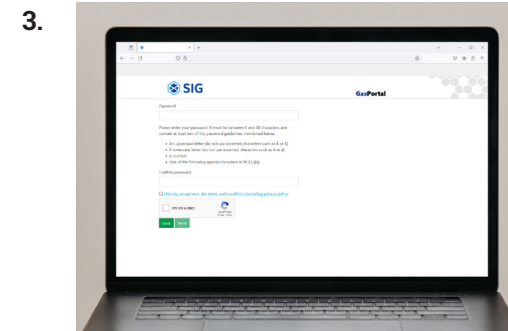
3.

SIG

GasPortal

Password

Please enter your password. It must be between 8 and 30 characters and contain at least one of the password guidelines mentioned below.

• An uppercase letter (do not use accented characters such as Á or É)
• A lowercase letter (do not use accented characters such as á or é)
• A number
• One of the following special characters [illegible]

Confirm password

I hereby accept web site terms and conditions (including privacy policy)

I'm not a robot

reCAPTCHA
Privacy - Terms

Save Reset